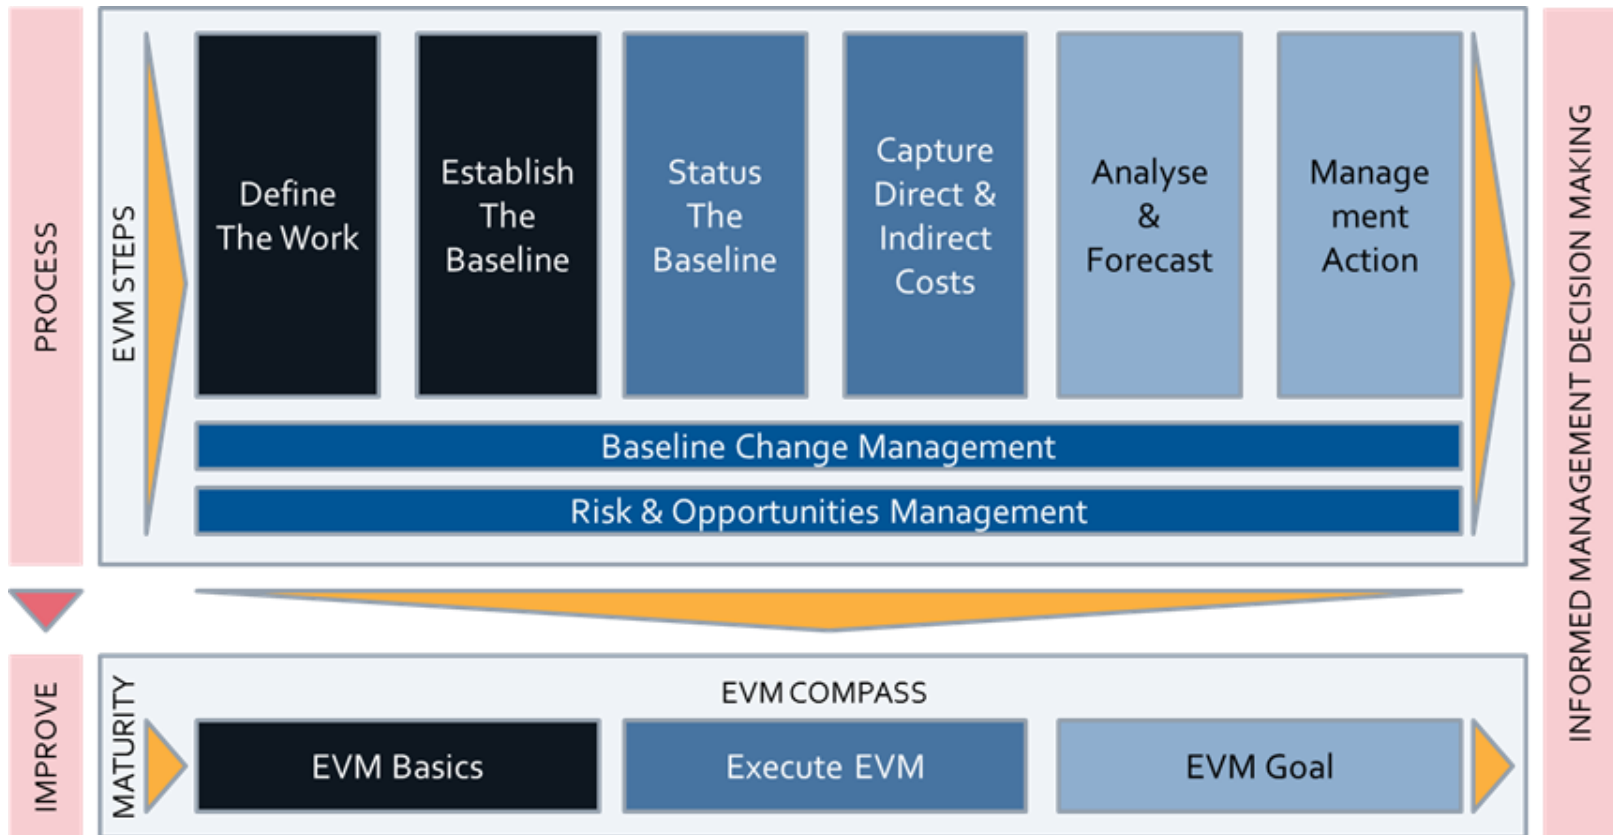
PROCESS

EVM STEPS

Define The Work

Establish The Baseline

Status The Baseline

Capture Direct & Indirect Costs

Analyse & Forecast

Manage ment Action

Baseline Change Management

Risk & Opportunities Management

INFORMED MANAGEMENT DECISION MAKING

IMPROVE

MATURITY

EVM COMPASS

EVM Basics

Execute EVM

EVM Goal